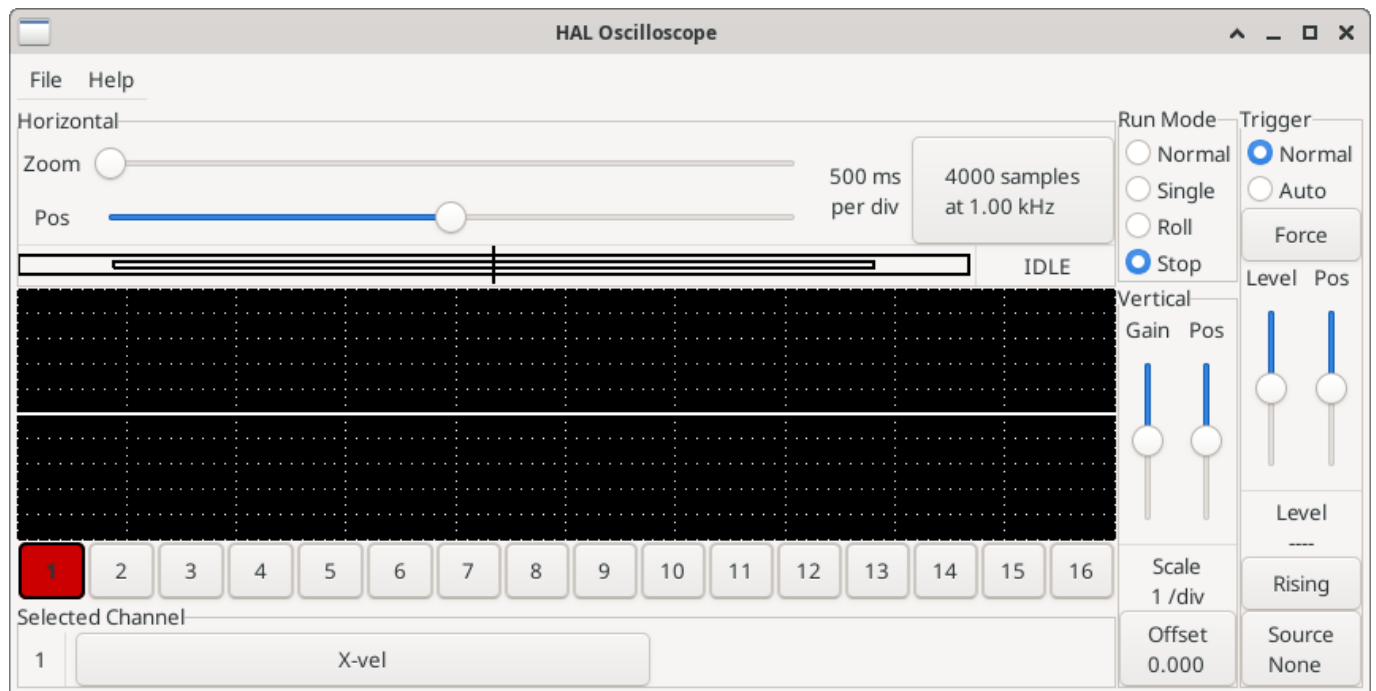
HAL Oscilloscope

File Help

Horizontal

Zoom

Pos

500 ms per div

4000 samples at 1.00 kHz

IDLE

Run Mode
Normal
Single
Roll
Stop

Trigger
Normal
Auto
Force

Level Pos

Vertical
Gain Pos

Level
----

Scale
1 /div

Rising

Offset
0.000

Source
None

| 1 | 2 | 3 | 4 | 5 | 6 | 7 | 8 | 9 | 10 | 11 | 12 | 13 | 14 | 15 | 16 |
|---|---|---|---|---|---|---|---|---|---|---|---|---|---|---|---|

Selected Channel
1 X-vel